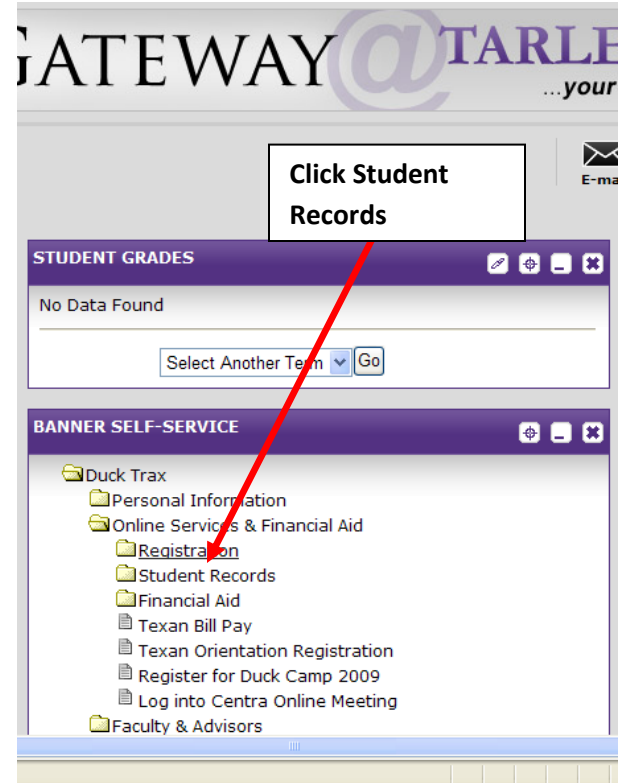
GATEWAY@TARLE
...your

E-ma

Click Student Records

STUDENT GRADES

No Data Found

Select Another Te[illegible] Go

BANNER SELF-SERVICE

Duck Trax
Personal Information
Online Servic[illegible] & Financial Aid
Registra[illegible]n
Student Records
Financial Aid
Texan Bill Pay
Texan Orientation Registration
Register for Duck Camp 2009
Log into Centra Online Meeting
Faculty & Advisors